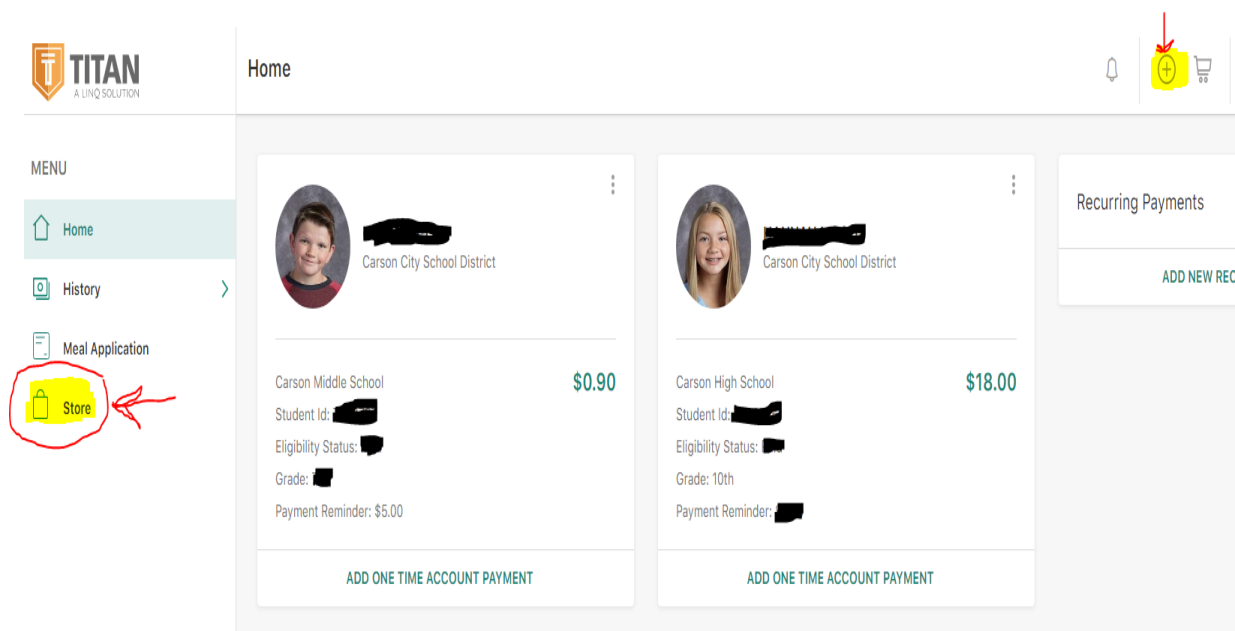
TITAN
A LINQ SOLUTION

Home

MENU

Home

History

Meal Application

Store

Carson City School District

Carson Middle School $0.90
Student Id:
Eligibility Status:
Grade:
Payment Reminder: $5.00

ADD ONE TIME ACCOUNT PAYMENT

Carson City School District

Carson High School $18.00
Student Id:
Eligibility Status:
Grade: 10th
Payment Reminder:

ADD ONE TIME ACCOUNT PAYMENT

Recurring Payments

ADD NEW REC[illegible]